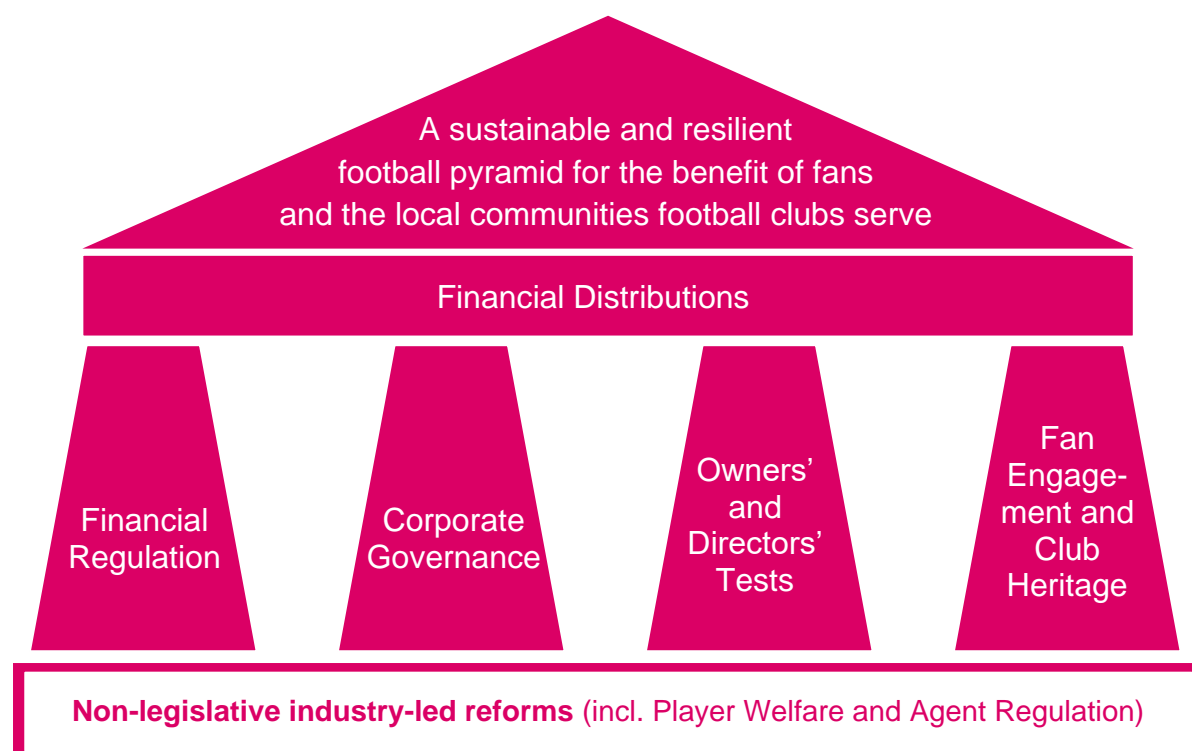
A sustainable and resilient football pyramid for the benefit of fans and the local communities football clubs serve

Financial Distributions

Financial Regulation

Corporate Governance

Owners' and Directors' Tests

Fan Engagement and Club Heritage

**Non-legislative industry-led reforms** (incl. Player Welfare and Agent Regulation)